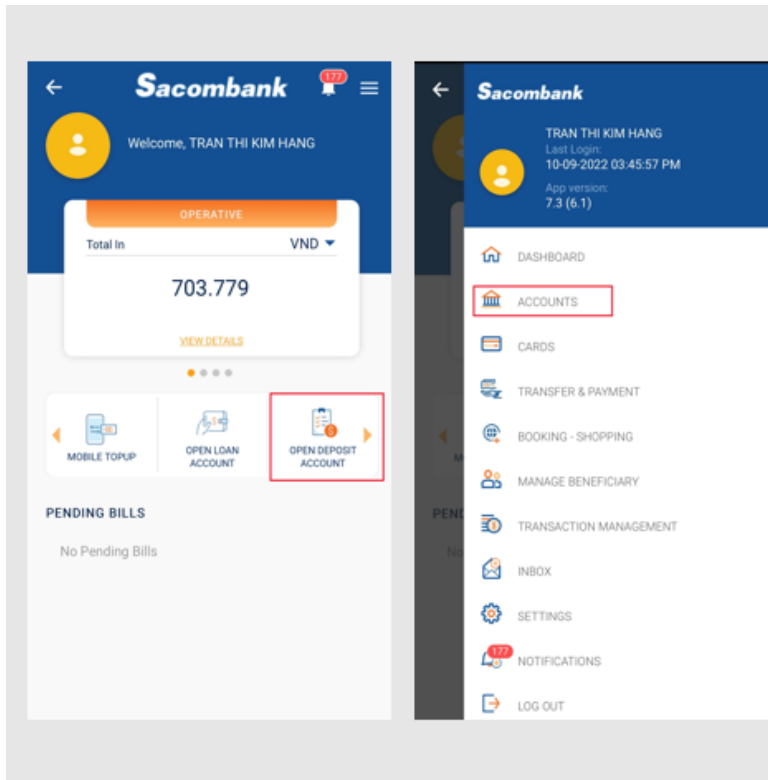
Sacombank

177

Welcome, TRAN THI KIM HANG

OPERATIVE

Total In

VND

703.779

VIEW DETAILS

MOBILE TOPUP

OPEN LOAN ACCOUNT

OPEN DEPOSIT ACCOUNT

PENDING BILLS

No Pending Bills

Sacombank

TRAN THI KIM HANG

Last Login:

10-09-2022 03:45:57 PM

App version:

7.3 (6.1)

DASHBOARD

ACCOUNTS

CARDS

TRANSFER & PAYMENT

BOOKING - SHOPPING

MANAGE BENEFICIARY

TRANSACTION MANAGEMENT

INBOX

SETTINGS

177

NOTIFICATIONS

LOG OUT